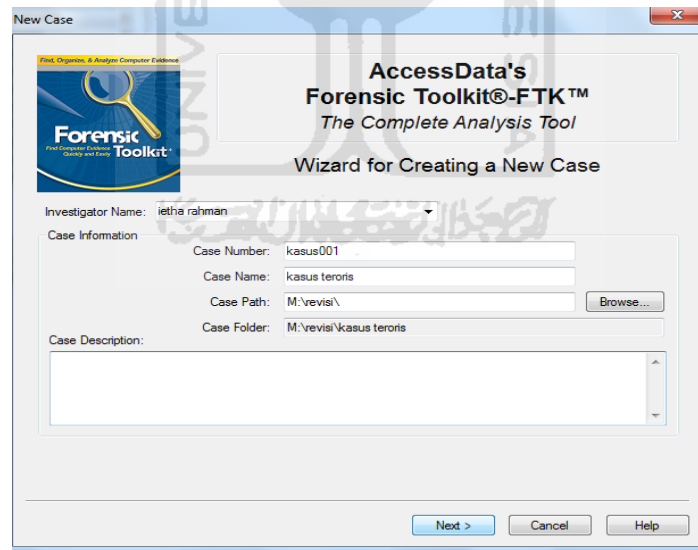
New Case

Find, Organize, & Analyze Computer Evidence

Forensic Toolkit

Find Computer Evidence Quickly and Easily

AccessData's
Forensic Toolkit®-FTK™
The Complete Analysis Tool

Wizard for Creating a New Case

Investigator Name: ietha rahman

Case Information

Case Number: kasus001

Case Name: kasus teroris

Case Path: M:\revisi\

Browse...

Case Folder: M:\revisi\kasus teroris

Case Description:

Next >

Cancel

Help